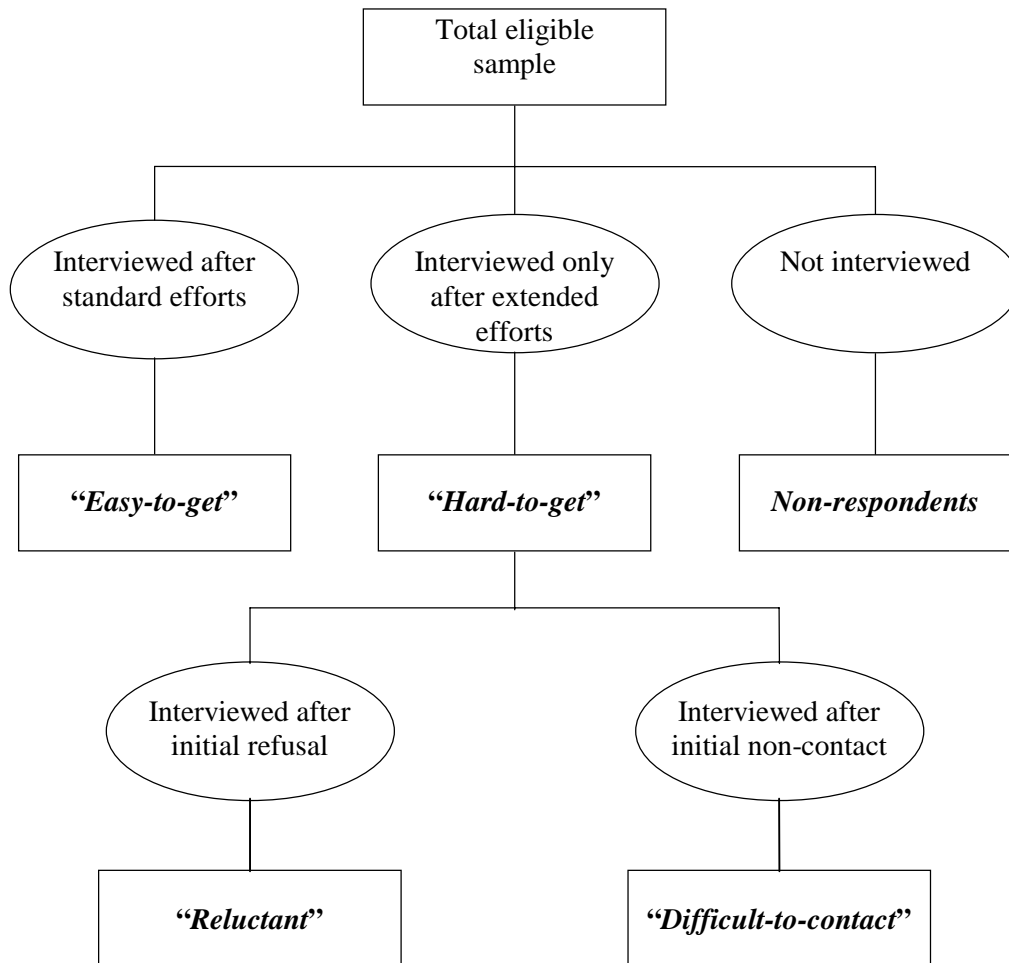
Total eligible sample

Interviewed after standard efforts

Interviewed only after extended efforts

Not interviewed

"Easy-to-get"

"Hard-to-get"

Non-respondents

Interviewed after initial refusal

Interviewed after initial non-contact

"Reluctant"

"Difficult-to-contact"